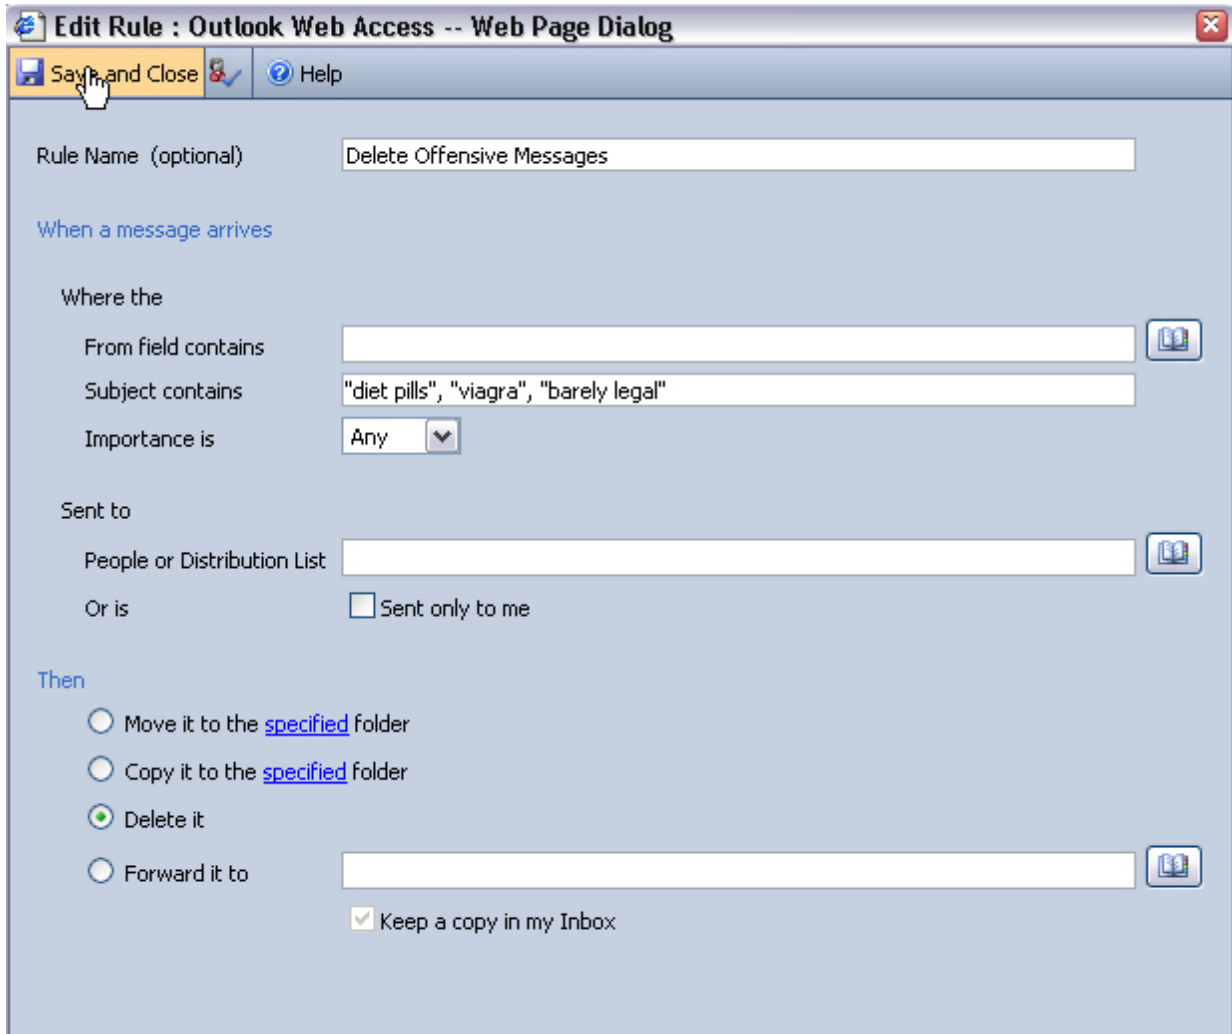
Edit Rule : Outlook Web Access -- Web Page Dialog

Save and Close Help

Rule Name (optional) Delete Offensive Messages

When a message arrives

Where the

From field contains

Subject contains "diet pills", "viagra", "barely legal"

Importance is Any

Sent to

People or Distribution List

Or is Sent only to me

Then

Move it to the specified folder

Copy it to the specified folder

Delete it

Forward it to

Keep a copy in my Inbox